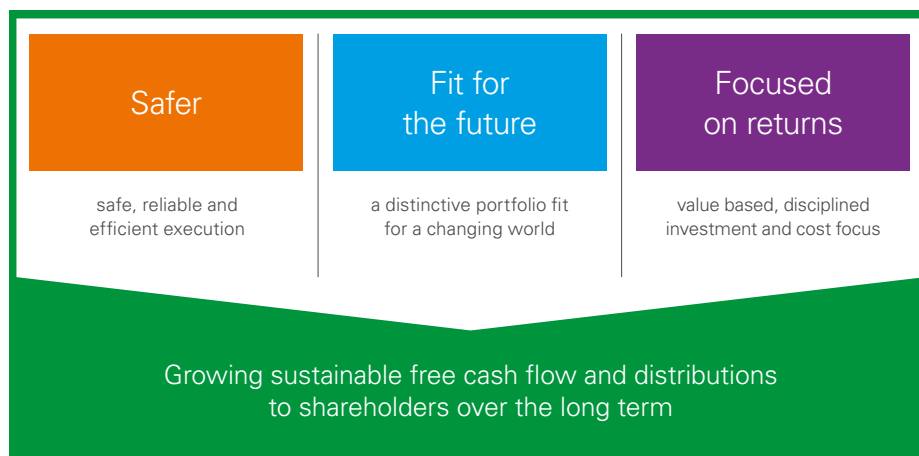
Safer

safe, reliable and efficient execution

Fit for the future

a distinctive portfolio fit for a changing world

Focused on returns

value based, disciplined investment and cost focus

Growing sustainable free cash flow and distributions to shareholders over the long term